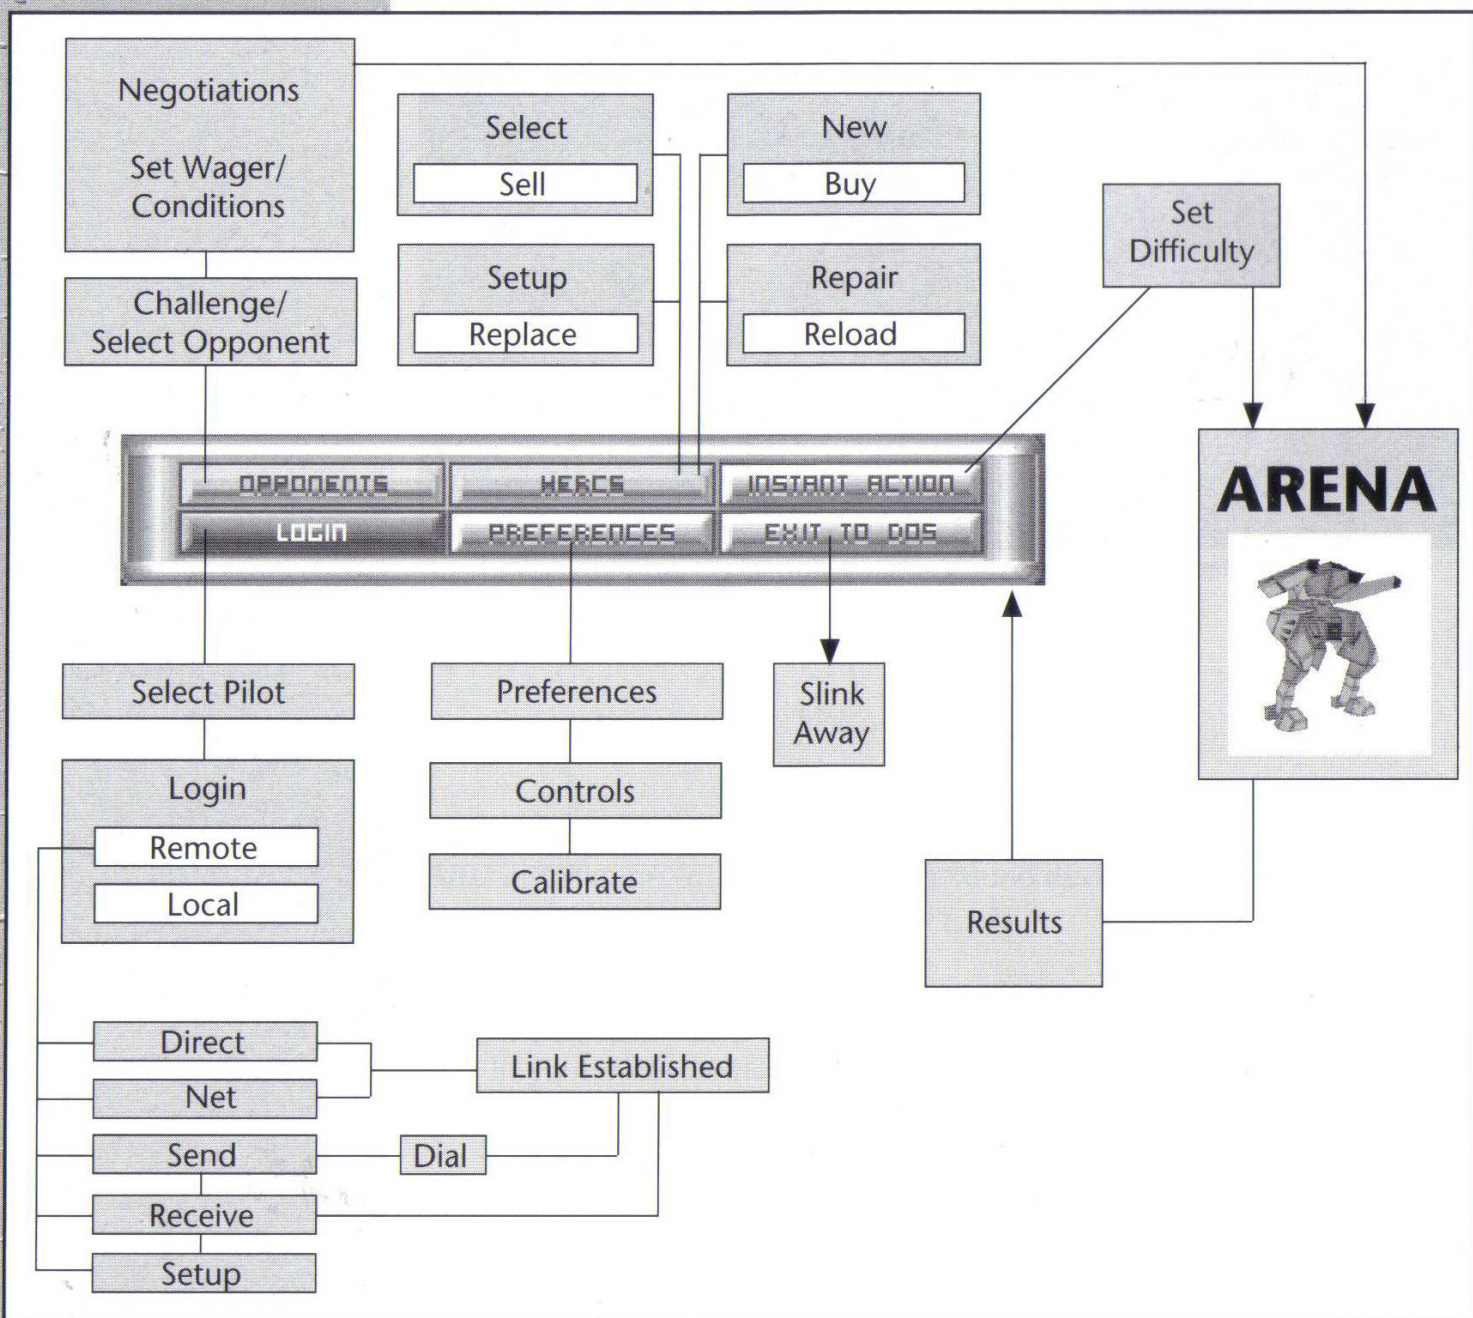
Negotiations

Set Wager/ Conditions

Challenge/ Select Opponent

Select

Sell

Setup

Replace

New

Buy

Repair

Reload

Set Difficulty

OPPONENTS

MERCS

INSTANT ACTION

LOGIN

PREFERENCES

EXIT TO DOS

ARENA

Select Pilot

Login

Remote

Local

Preferences

Controls

Calibrate

Slink Away

Results

Direct

Net

Send

Receive

Setup

Link Established

Dial